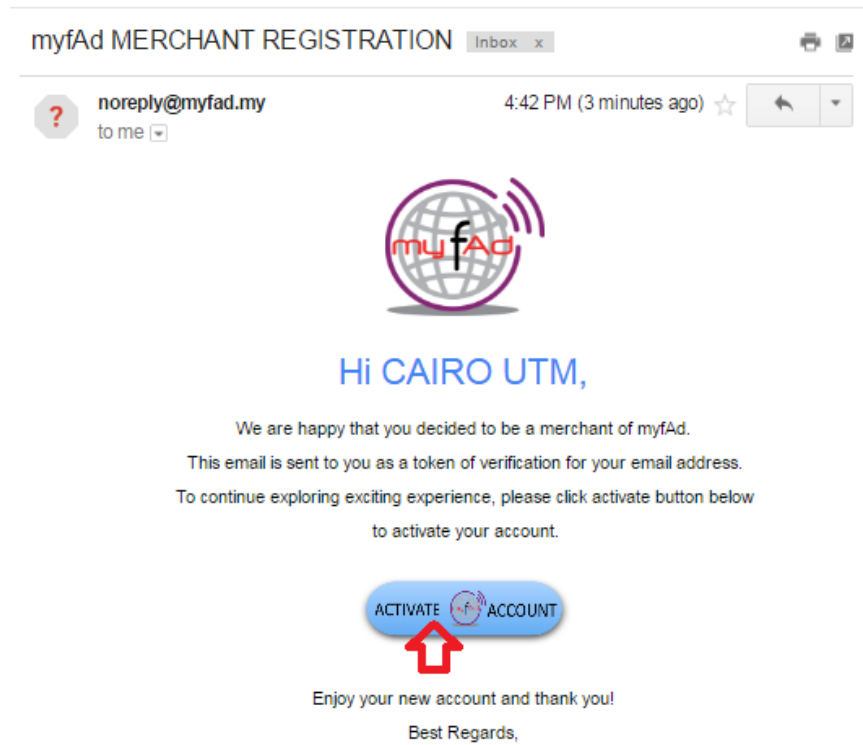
myfAd MERCHANT REGISTRATION Inbox x

noreply@myfad.my
to me

4:42 PM (3 minutes ago)

myfAd

Hi CAIRO UTM,

We are happy that you decided to be a merchant of myfAd.
This email is sent to you as a token of verification for your email address.
To continue exploring exciting experience, please click activate button below to activate your account.

ACTIVATE ACCOUNT

Enjoy your new account and thank you!
Best Regards,